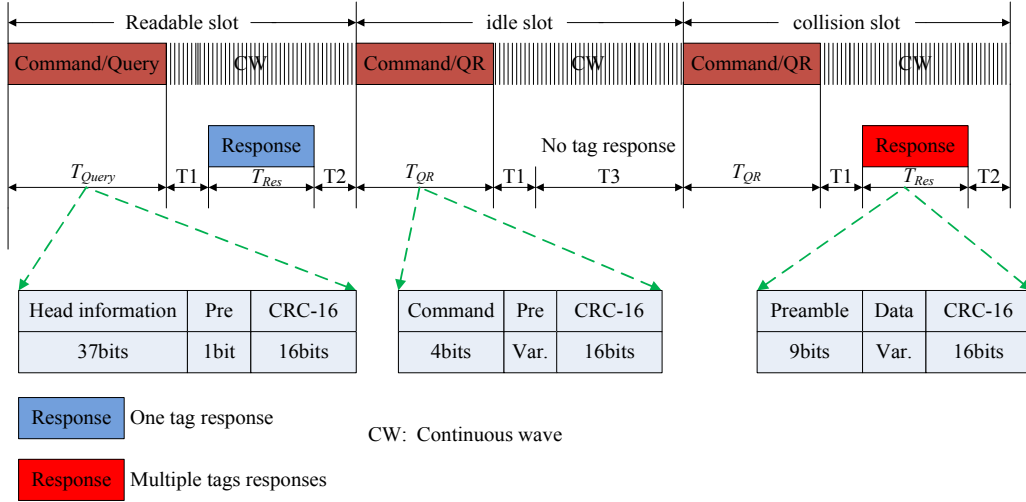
Readable slot

idle slot

collision slot

Command/Query

CW

Command/QR

CW

Command/QR

CW

Response

No tag response

Response

$T_{Query}$

T1

$T_{Res}$

T2

$T_{QR}$

T1

T3

$T_{QR}$

T1

$T_{Res}$

T2

| Head information | Pre | CRC-16 |
|---|---|---|
| 37bits | 1bit | 16bits |

| Command | Pre | CRC-16 |
|---|---|---|
| 4bits | Var. | 16bits |

| Preamble | Data | CRC-16 |
|---|---|---|
| 9bits | Var. | 16bits |

Response One tag response

CW: Continuous wave

Response Multiple tags responses